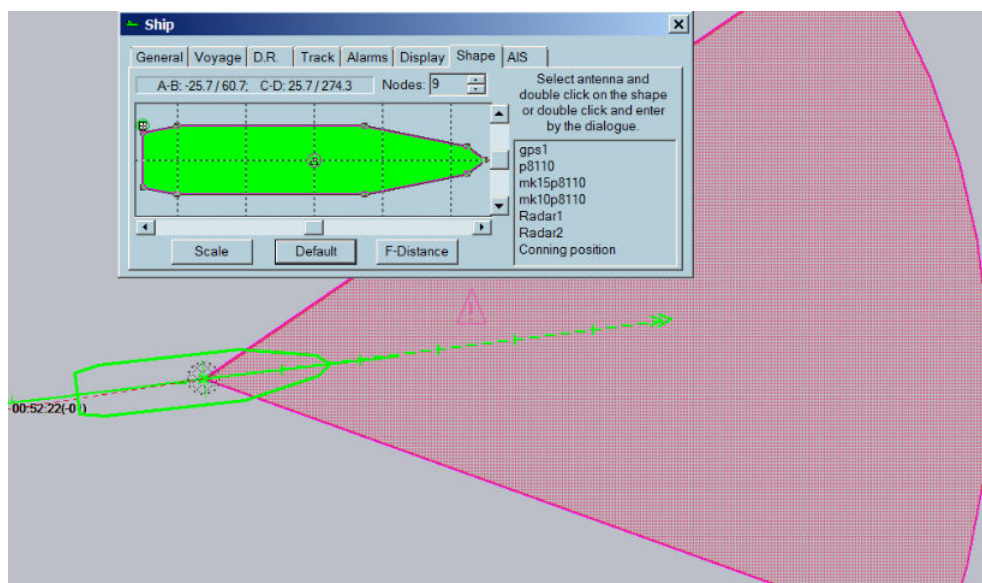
Ship

General | Voyage | D.R. | Track | Alarms | Display | Shape | AIS

A-B: -25.7 / 60.7; C-D: 25.7 / 274.3

Nodes: 9

Select antenna and double click on the shape or double click and enter by the dialogue.

gps1
p8110
mk15p8110
mk10p8110
Radar1
Radar2
Conning position

Scale | Default | F-Distance

-00:52:22(-0)